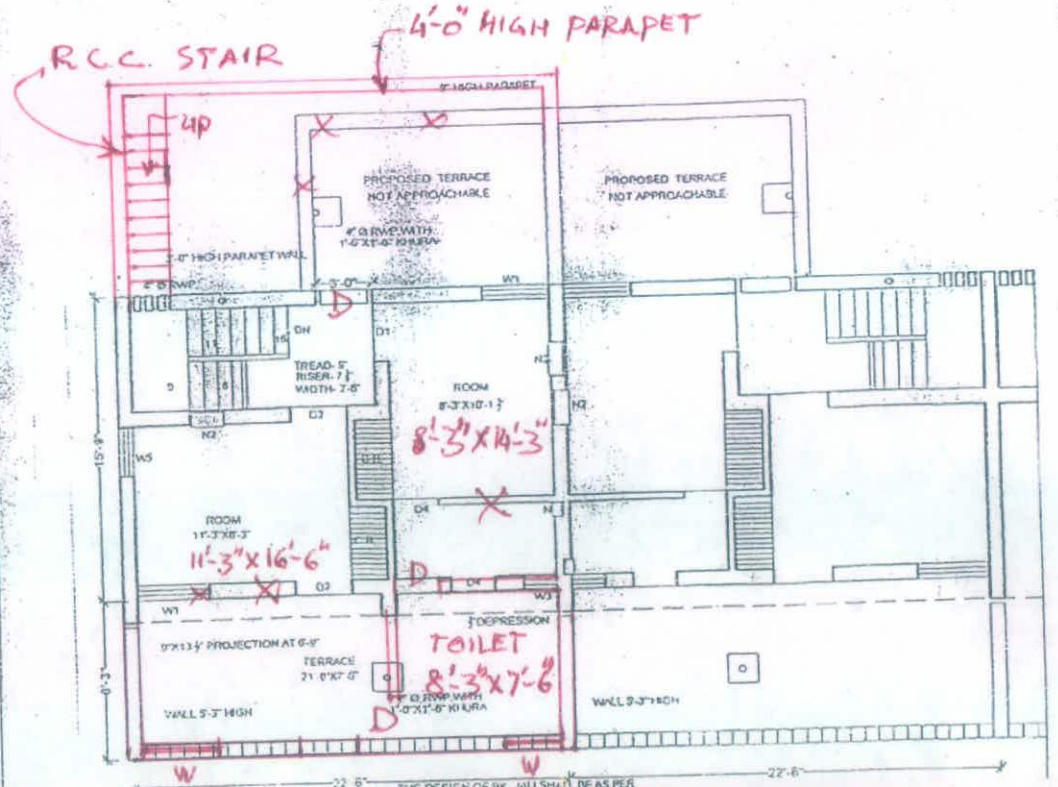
4'-0" HIGH PARAPET

R.C.C. STAIR

up

5' HIGH PARAPET

PROPOSED TERRACE
NOT APPROACHABLE

4" Ø RWP WITH
1'-0"X1'-6" KHURA

PROPOSED TERRACE
NOT APPROACHABLE

3'-0" HIGH PARAPET WALL

2" Ø RWP

5'-0"

D

W1

DN

D1

15

TREAD- 5"
RISER- 7"
WIDTH- 2'-6"

ROOM
8'-3"X10'-1"

8'-3"X14'-3"

N2

N2

D2

N2

15'-9"

W5

ROOM
11'-3"X8'-3"

11'-3"X16'-6"

D4

N

D3

D

D4

W1

W3

3" DEPRESSION

TOILET
8'-3"X7'-6"

9"X13" PROJECTION AT 6'-9"

TERRACE
21'-0"X7'-0"

6'-3"

Ø RWP WITH
1'-0"X1'-6" KHURA

D

WALL 5'-3" HIGH

WALL 5'-3" HIGH

W

W

22'-6"

THE DESIGN OF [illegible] WILL SHALL BE AS PER

22'-6"